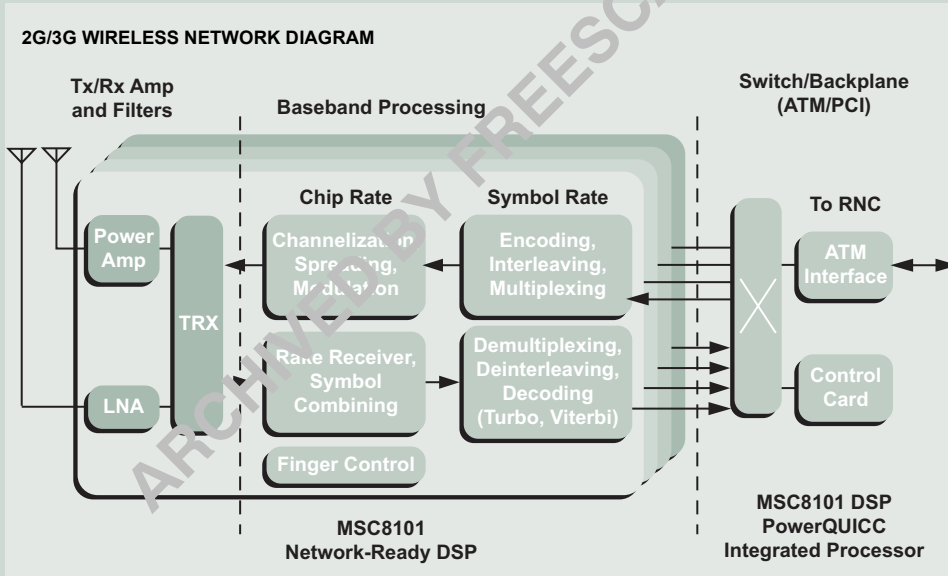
2G/3G WIRELESS NETWORK DIAGRAM

Tx/Rx Amp and Filters

Baseband Processing

Switch/Backplane (ATM/PCI)

Chip Rate

Symbol Rate

To RNC

Power Amp

TRX

Channelization Spreading, Modulation

Encoding, Interleaving, Multiplexing

ATM Interface

Rake Receiver, Symbol Combining

Demultiplexing, Deinterleaving, Decoding (Turbo, Viterbi)

Control Card

LNA

Finger Control

MSC8101 Network-Ready DSP

MSC8101 DSP PowerQUICC Integrated Processor

ARCHIVED BY FREESCALE